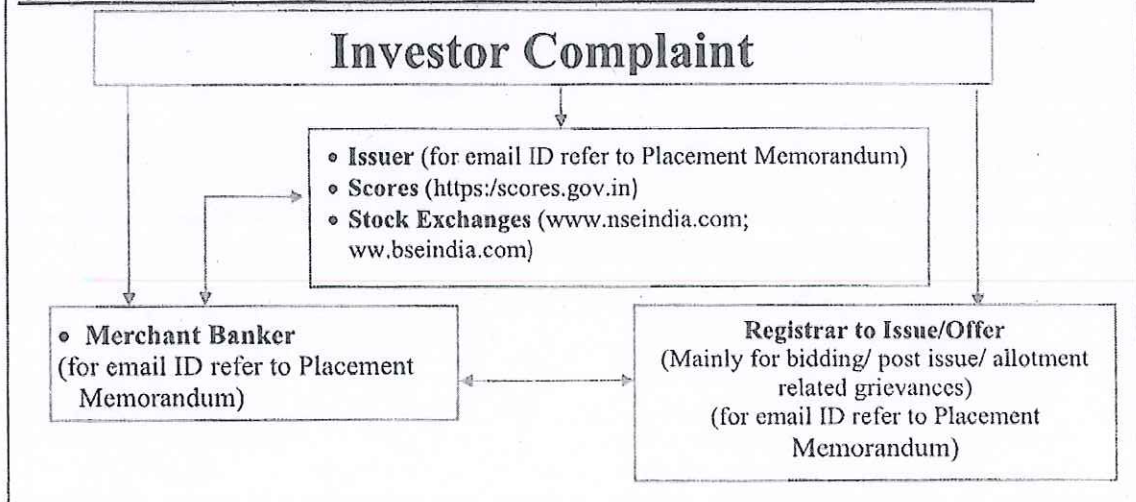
Investor Complaint

- **Issuer** (for email ID refer to Placement Memorandum)
- **Scores** (https:/scores.gov.in)
- **Stock Exchanges** (www.nseindia.com; ww.bseindia.com)

- **Merchant Banker**
(for email ID refer to Placement Memorandum)

**Registrar to Issue/Offer**
(Mainly for bidding/ post issue/ allotment related grievances)
(for email ID refer to Placement Memorandum)